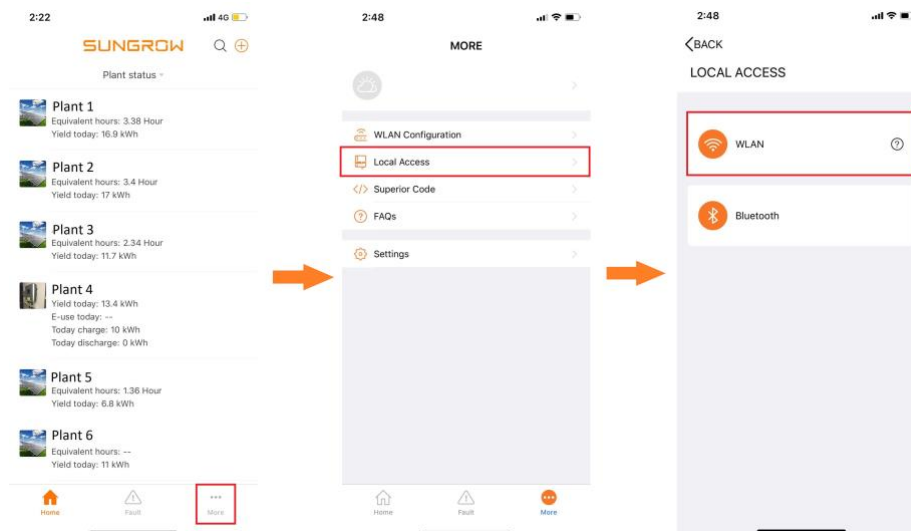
2:22
4G
SUNGROW
Plant status
Plant 1
Equivalent hours: 3.38 Hour
Yield today: 16.9 kWh
Plant 2
Equivalent hours: 3.4 Hour
Yield today: 17 kWh
Plant 3
Equivalent hours: 2.34 Hour
Yield today: 11.7 kWh
Plant 4
Yield today: 13.4 kWh
E-use today: --
Today charge: 10 kWh
Today discharge: 0 kWh
Plant 5
Equivalent hours: 1.36 Hour
Yield today: 6.8 kWh
Plant 6
Equivalent hours: --
Yield today: 11 kWh
Home
Fault
More

2:48
MORE
WLAN Configuration
Local Access
Superior Code
FAQs
Settings
Home
Fault
More

2:48
BACK
LOCAL ACCESS
WLAN
Bluetooth